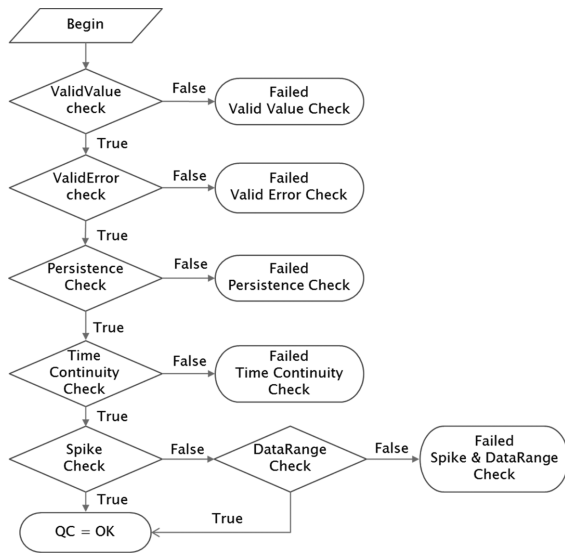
Begin

ValidValue check
False
Failed Valid Value Check
True

ValidError check
False
Failed Valid Error Check
True

Persistence Check
False
Failed Persistence Check
True

Time Continuity Check
False
Failed Time Continuity Check
True

Spike Check
False
DataRange Check
False
Failed Spike & DataRange Check
True
True

QC = OK